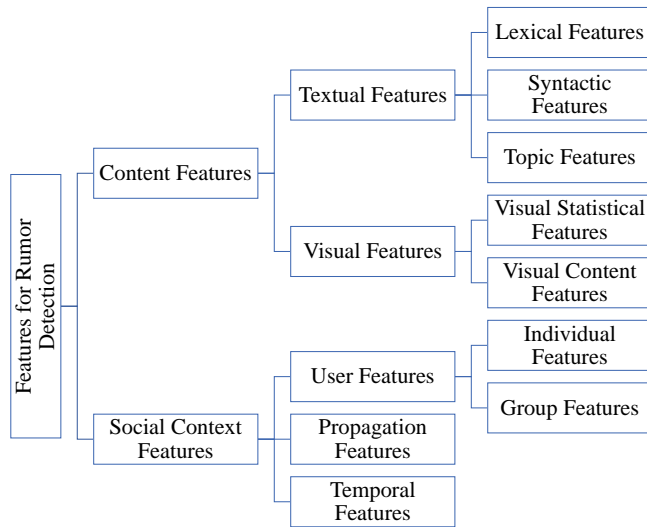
Features for Rumor Detection

Content Features

Textual Features

Lexical Features

Syntactic Features

Topic Features

Visual Features

Visual Statistical Features

Visual Content Features

Social Context Features

User Features

Individual Features

Group Features

Propagation Features

Temporal Features